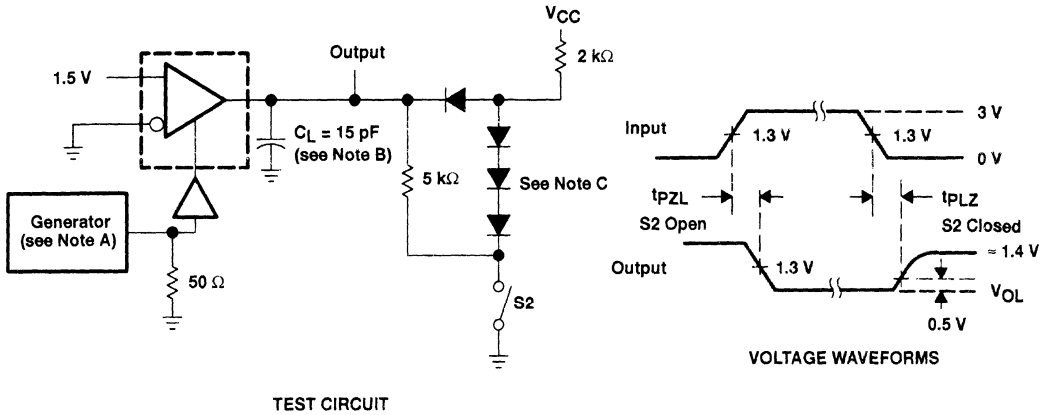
$V_{CC}$

Output

2 kΩ

1.5 V

$C_L$ = 15 pF (see Note B)

5 kΩ

See Note C

Generator (see Note A)

50 Ω

S2

TEST CIRCUIT

Input

1.3 V

1.3 V

3 V

0 V

$t_{PZL}$

$t_{PLZ}$

S2 Open

S2 Closed

Output

1.3 V

≈ 1.4 V

$V_{OL}$

0.5 V

VOLTAGE WAVEFORMS